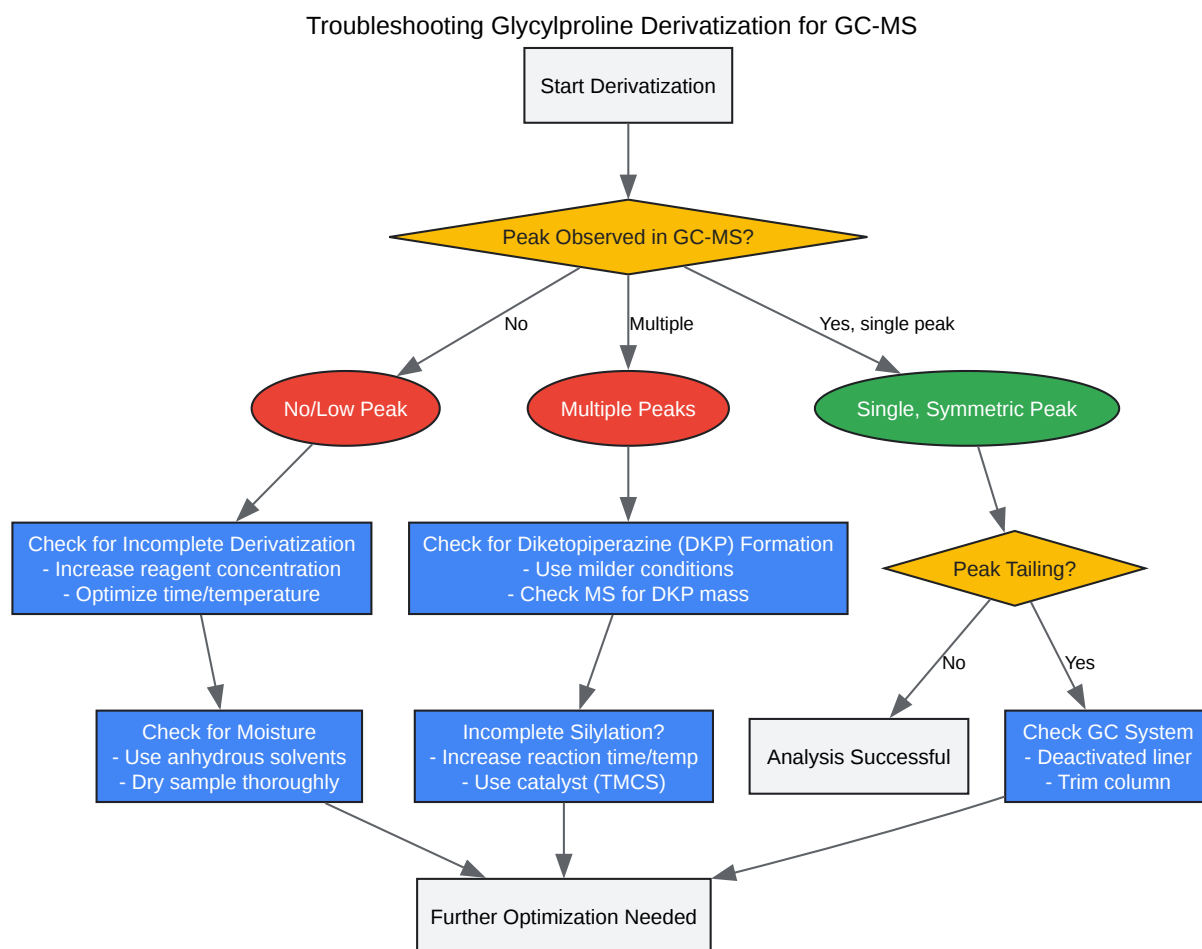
Troubleshooting Glycylproline Derivatization for GC-MS

Start Derivatization

Peak Observed in GC-MS?

No

Multiple

Yes, single peak

No/Low Peak

Multiple Peaks

Single, Symmetric Peak

Check for Incomplete Derivatization
- Increase reagent concentration
- Optimize time/temperature

Check for Diketopiperazine (DKP) Formation
- Use milder conditions
- Check MS for DKP mass

Peak Tailing?

No

Yes

Check for Moisture
- Use anhydrous solvents
- Dry sample thoroughly

Incomplete Silylation?
- Increase reaction time/temp
- Use catalyst (TMCS)

Analysis Successful

Check GC System
- Deactivated liner
- Trim column

Further Optimization Needed